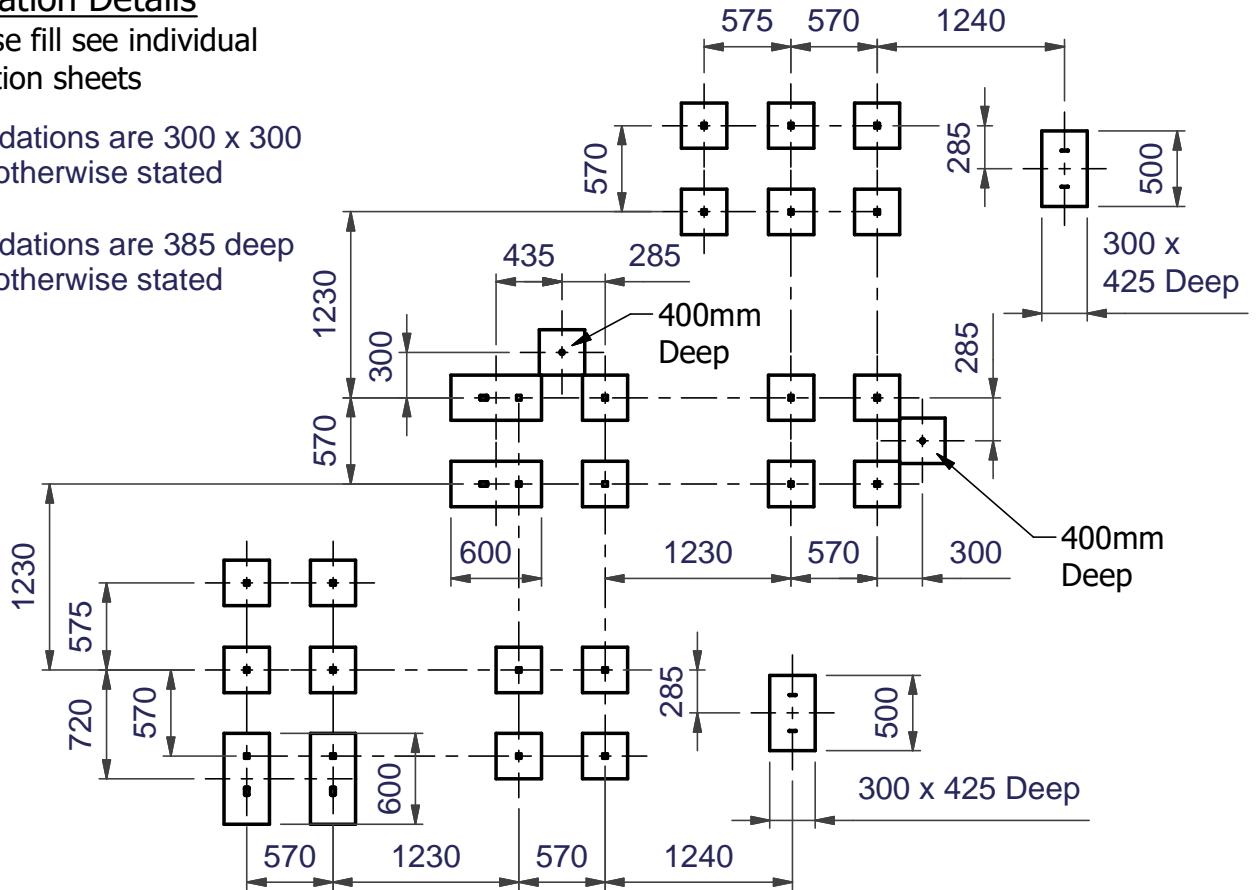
ation Details
se fill see individual tion sheets

dations are 300 x 300 otherwise stated

dations are 385 deep otherwise stated

575 570 1240

570

285

500

300 x 425 Deep

1230

435 285

400mm Deep

300

285

570

400mm Deep

600

1230 570 300

1230

575

720

570

285

500

600

300 x 425 Deep

570 1230 570 1240